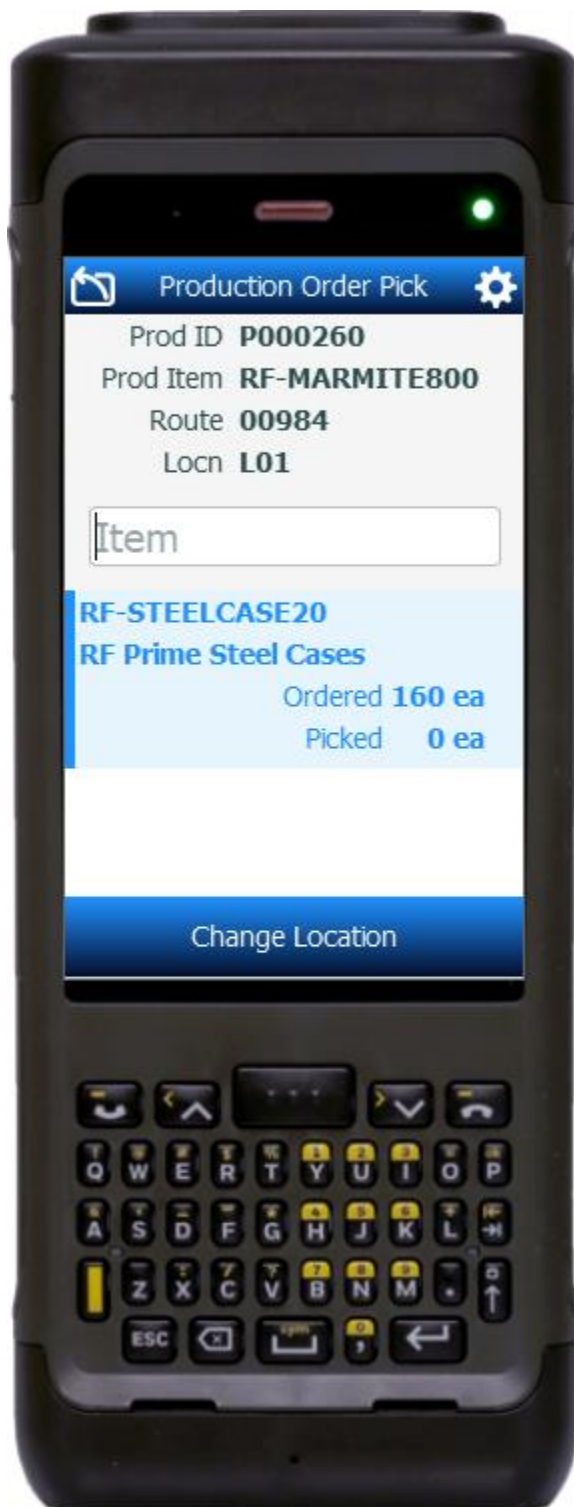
Production Order Pick

Prod ID P000260
Prod Item RF-MARMITE800
Route 00984
Locn L01

Item

RF-STEELCASE20
RF Prime Steel Cases
Ordered 160 ea
Picked 0 ea

Change Location

Q W E R T Y U I O P
A S D F G H J K L
Z X C V B N M
ESC